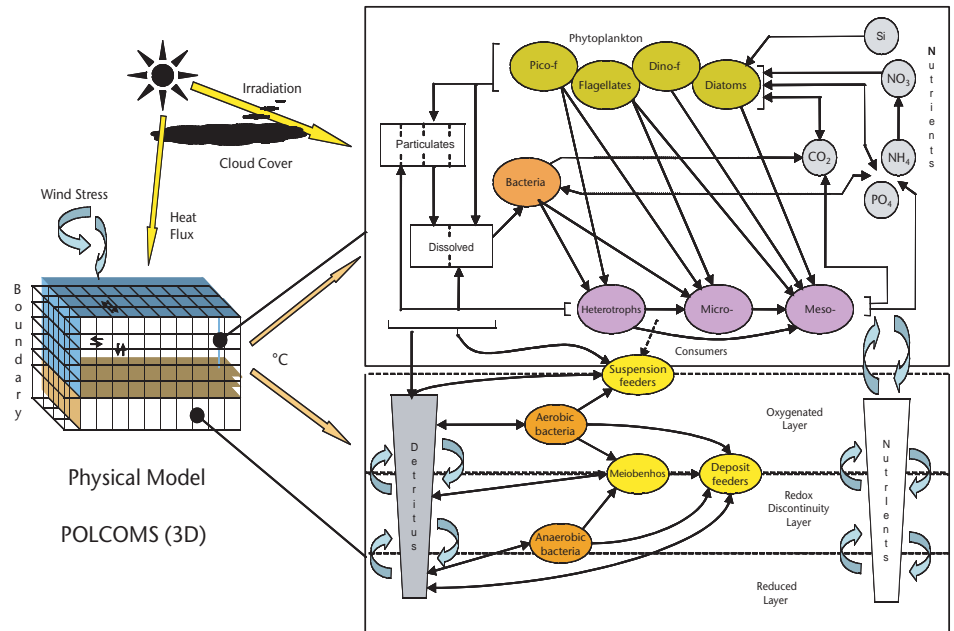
Irradiation

Cloud Cover

Wind Stress

Heat Flux

Boundary

°C

Physical Model

POLCOMS (3D)

Phytoplankton

Pico-f

Flagellates

Dino-f

Diatoms

Si

NO$_3$

NH$_4$

PO$_4$

CO$_2$

Nutrients

Particulates

Dissolved

Bacteria

Heterotrophs

Micro-

Meso-

Consumers

Suspension feeders

Detritus

Aerobic bacteria

Meiobenhos

Deposit feeders

Anaerobic bacteria

Oxygenated Layer

Redox Discontinuity Layer

Reduced Layer

Nutrients